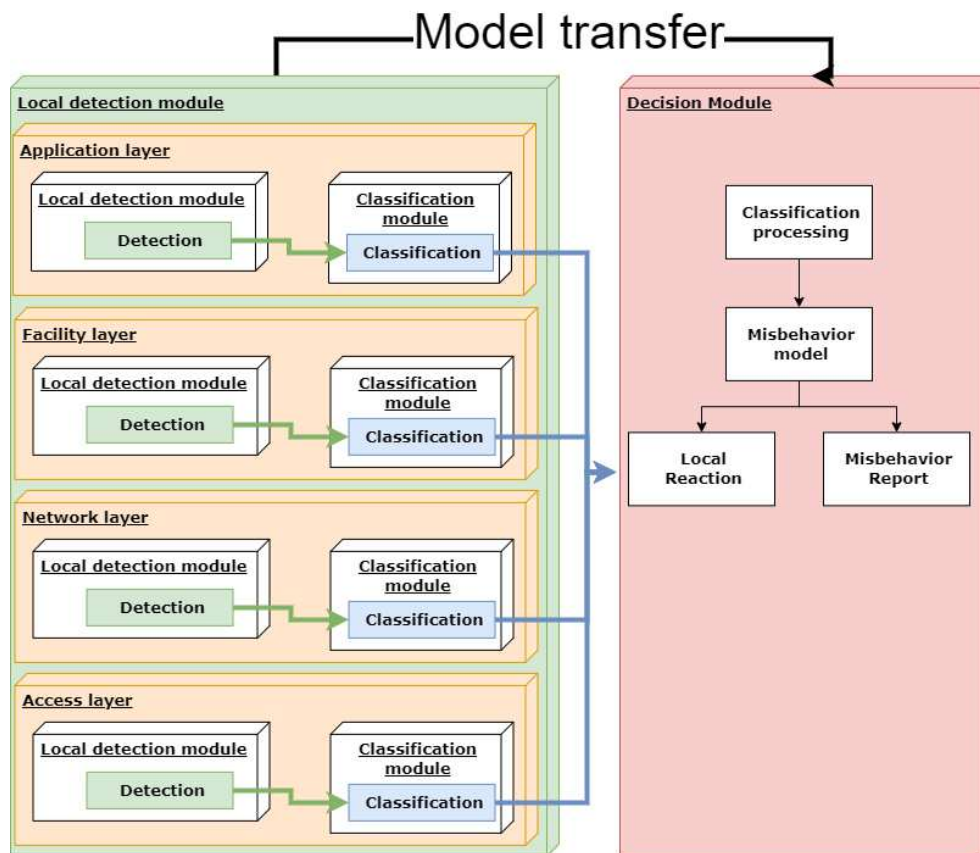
Model transfer

Local detection module

Application layer

Local detection module

Detection

Classification module

Classification

Facility layer

Local detection module

Detection

Classification module

Classification

Network layer

Local detection module

Detection

Classification module

Classification

Access layer

Local detection module

Detection

Classification module

Classification

Decision Module

Classification processing

Misbehavior model

Local Reaction

Misbehavior Report